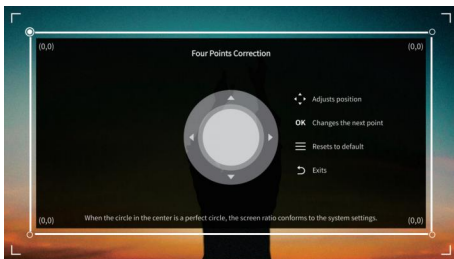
(0,0)

Four Points Correction

(0,0)

Adjusts position

OK Changes the next point

Resets to default

Exits

(0,0)

When the circle in the center is a perfect circle, the screen ratio conforms to the system settings.

(0,0)